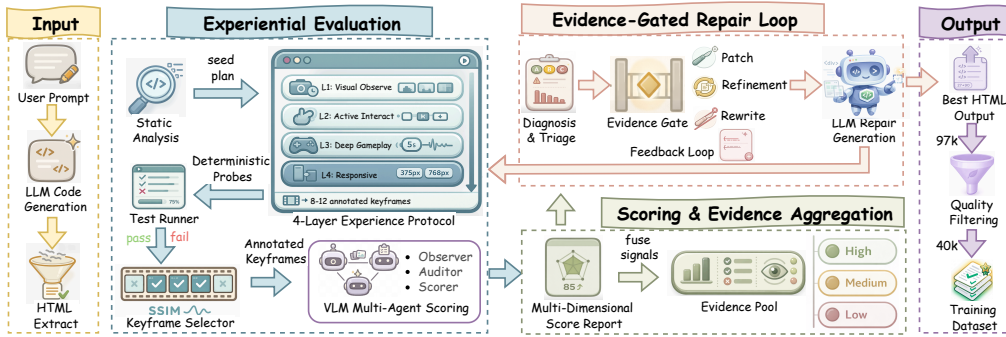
Input

User Prompt

LLM Code Generation

HTML Extract

Experiential Evaluation

seed plan

Static Analysis

L1: Visual Observe

L2: Active Interact

L3: Deep Gameplay

5s

L4: Responsive

375px

768px

8-12 annotated keyframes

4-Layer Experience Protocol

Deterministic Probes

Test Runner

75%

pass

fail

Annotated Keyframes

SSIM

Keyframe Selector

Observer

Auditor

Scorer

VLM Multi-Agent Scoring

Evidence-Gated Repair Loop

Diagnosis & Triage

Evidence Gate

Patch

Refinement

Rewrite

Feedback Loop

LLM Repair Generation

Scoring & Evidence Aggregation

85

fuse signals

Multi-Dimensional Score Report

Evidence Pool

High

Medium

Low

Output

Best HTML Output

97k

Quality Filtering

40k

Training Dataset